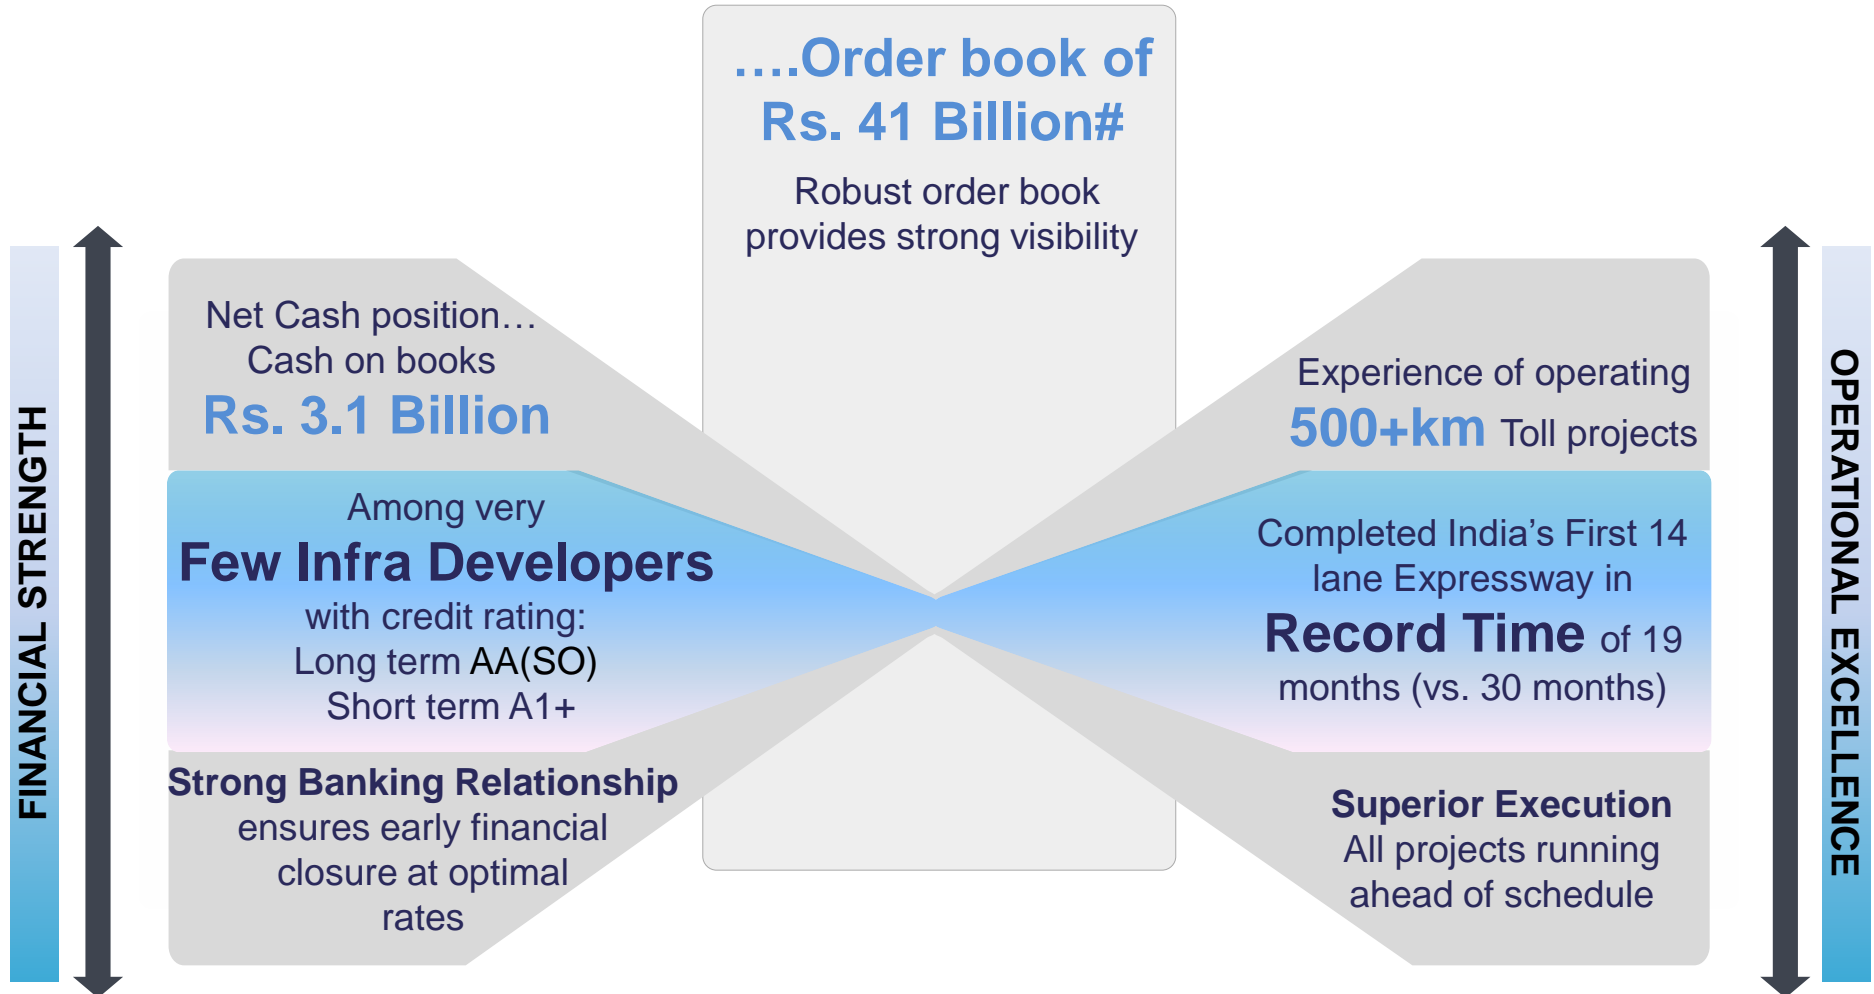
FINANCIAL STRENGTH

….Order book of Rs. 41 Billion#

Robust order book provides strong visibility

Net Cash position… Cash on books Rs. 3.1 Billion

Among very Few Infra Developers with credit rating: Long term AA(SO) Short term A1+

Strong Banking Relationship ensures early financial closure at optimal rates

Experience of operating 500+km Toll projects

Completed India's First 14 lane Expressway in Record Time of 19 months (vs. 30 months)

Superior Execution All projects running ahead of schedule

OPERATIONAL EXCELLENCE